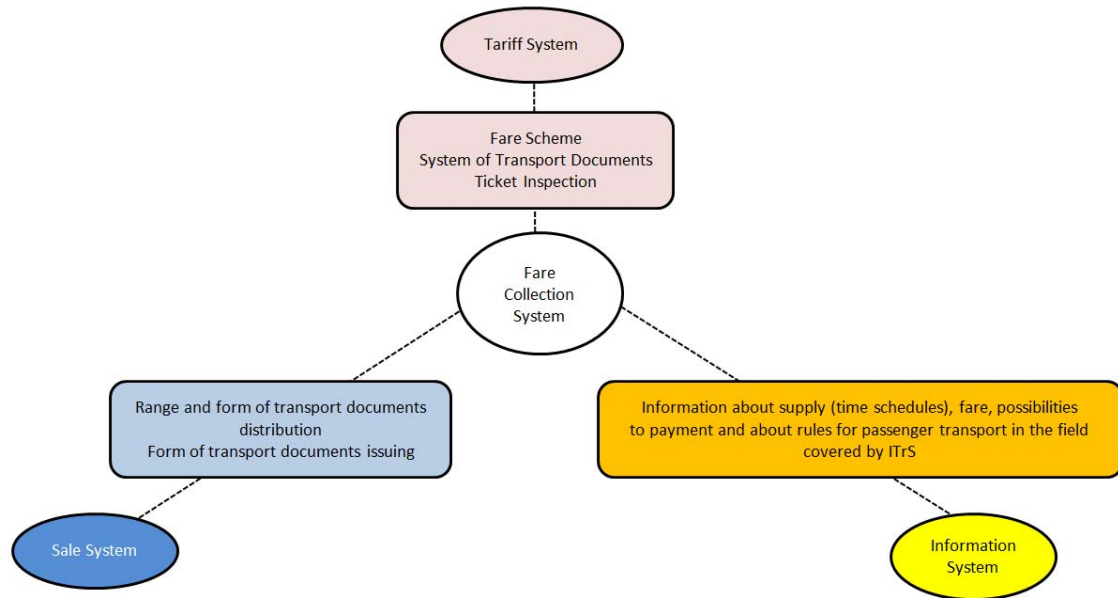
Tariff System

Fare Scheme
System of Transport Documents
Ticket Inspection

Fare Collection System

Range and form of transport documents distribution
Form of transport documents issuing

Information about supply (time schedules), fare, possibilities to payment and about rules for passenger transport in the field covered by ITrS

Sale System

Information System